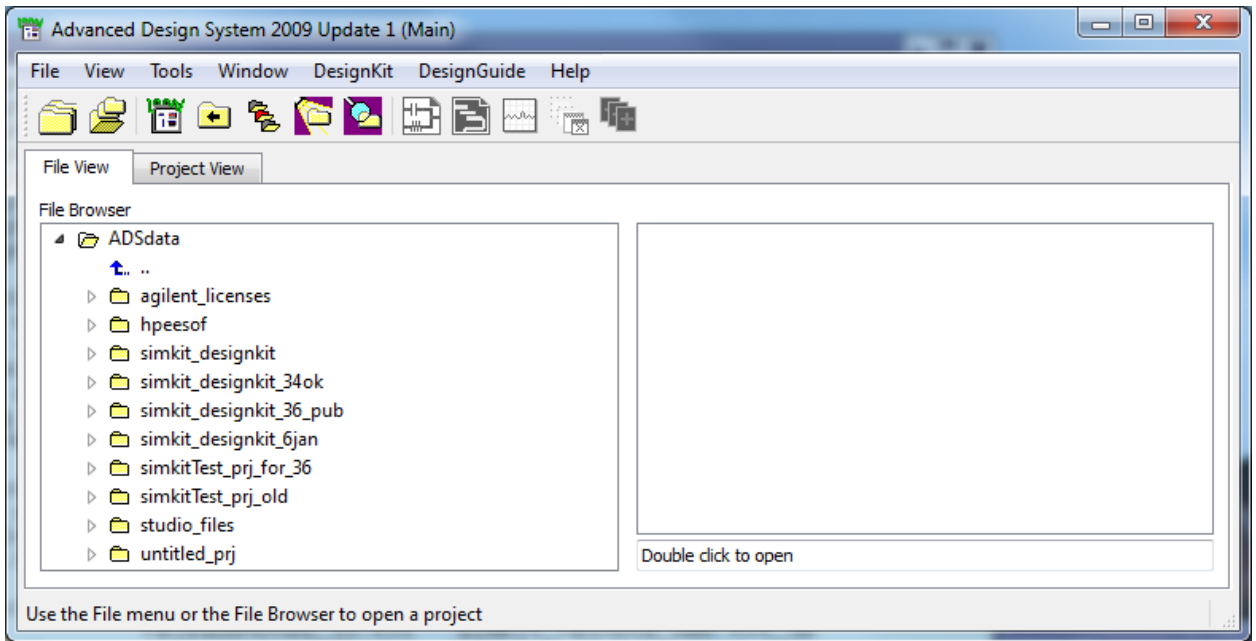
Advanced Design System 2009 Update 1 (Main)

File View Tools Window DesignKit DesignGuide Help

File View | Project View

File Browser

ADSdata
..
agilent_licenses
hpeesof
simkit_designkit
simkit_designkit_34ok
simkit_designkit_36_pub
simkit_designkit_6jan
simkitTest_prj_for_36
simkitTest_prj_old
studio_files
untitled_prj

Double click to open

Use the File menu or the File Browser to open a project